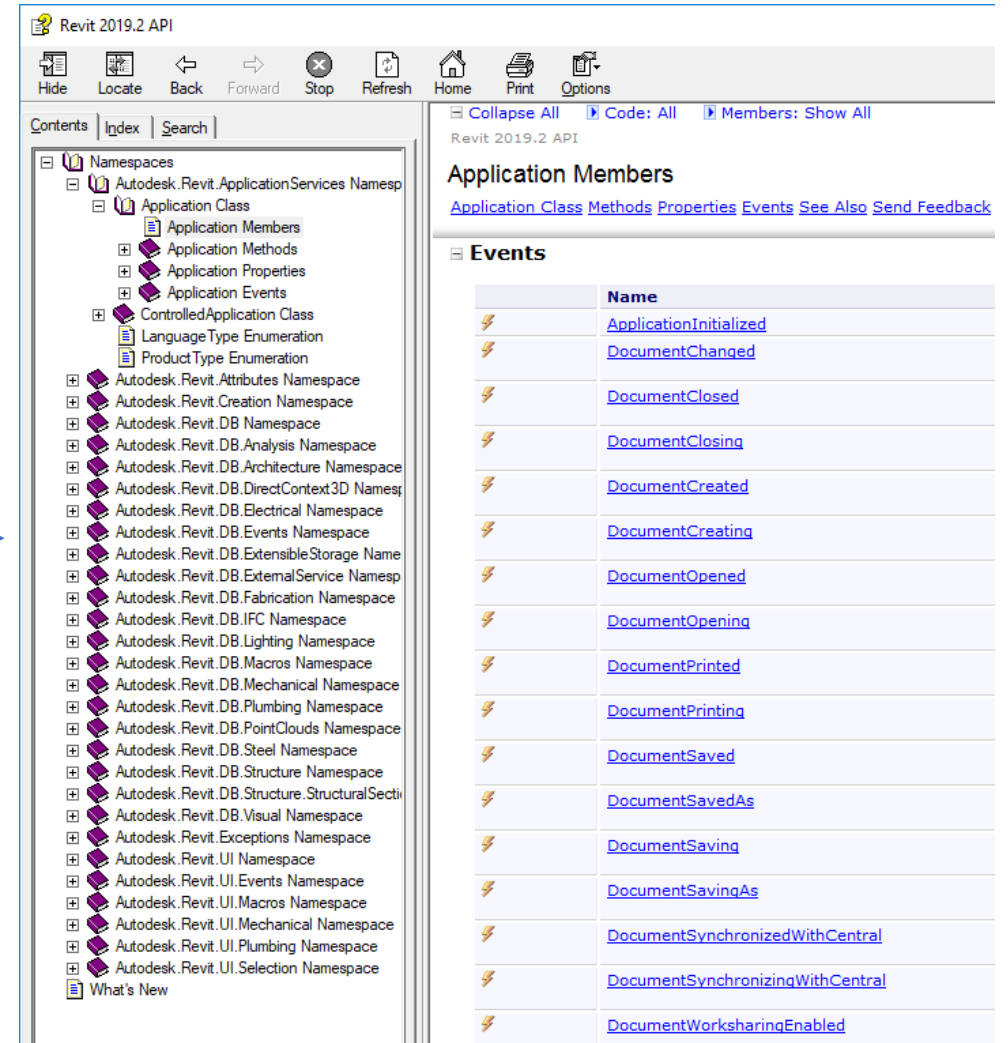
Revit 2019.2 API

Hide Locate Back Forward Stop Refresh Home Print Options

Contents Index Search

Namespaces
Autodesk.Revit.ApplicationServices Namesp
Application Class
Application Members
Application Methods
Application Properties
Application Events
ControlledApplication Class
LanguageType Enumeration
ProductType Enumeration
Autodesk.Revit.Attributes Namespace
Autodesk.Revit.Creation Namespace
Autodesk.Revit.DB Namespace
Autodesk.Revit.DB.Analysis Namespace
Autodesk.Revit.DB.Architecture Namespace
Autodesk.Revit.DB.DirectContext3D Namesp
Autodesk.Revit.DB.Electrical Namespace
Autodesk.Revit.DB.Events Namespace
Autodesk.Revit.DB.ExtensibleStorage Name
Autodesk.Revit.DB.ExternalService Namesp
Autodesk.Revit.DB.Fabrication Namespace
Autodesk.Revit.DB.IFC Namespace
Autodesk.Revit.DB.Lighting Namespace
Autodesk.Revit.DB.Macros Namespace
Autodesk.Revit.DB.Mechanical Namespace
Autodesk.Revit.DB.Plumbing Namespace
Autodesk.Revit.DB.PointClouds Namespace
Autodesk.Revit.DB.Steel Namespace
Autodesk.Revit.DB.Structure Namespace
Autodesk.Revit.DB.Structure.StructuralSecti
Autodesk.Revit.DB.Visual Namespace
Autodesk.Revit.Exceptions Namespace
Autodesk.Revit.UI Namespace
Autodesk.Revit.UI.Events Namespace
Autodesk.Revit.UI.Macros Namespace
Autodesk.Revit.UI.Mechanical Namespace
Autodesk.Revit.UI.Plumbing Namespace
Autodesk.Revit.UI.Selection Namespace
What's New

Collapse All Code: All Members: Show All
Revit 2019.2 API

Application Members

Application Class Methods Properties Events See Also Send Feedback

Events

| | Name |
|---|---|
| | ApplicationInitialized |
| | DocumentChanged |
| | DocumentClosed |
| | DocumentClosing |
| | DocumentCreated |
| | DocumentCreating |
| | DocumentOpened |
| | DocumentOpening |
| | DocumentPrinted |
| | DocumentPrinting |
| | DocumentSaved |
| | DocumentSavedAs |
| | DocumentSaving |
| | DocumentSavingAs |
| | DocumentSynchronizedWithCentral |
| | DocumentSynchronizingWithCentral |
| | DocumentWorksharingEnabled |